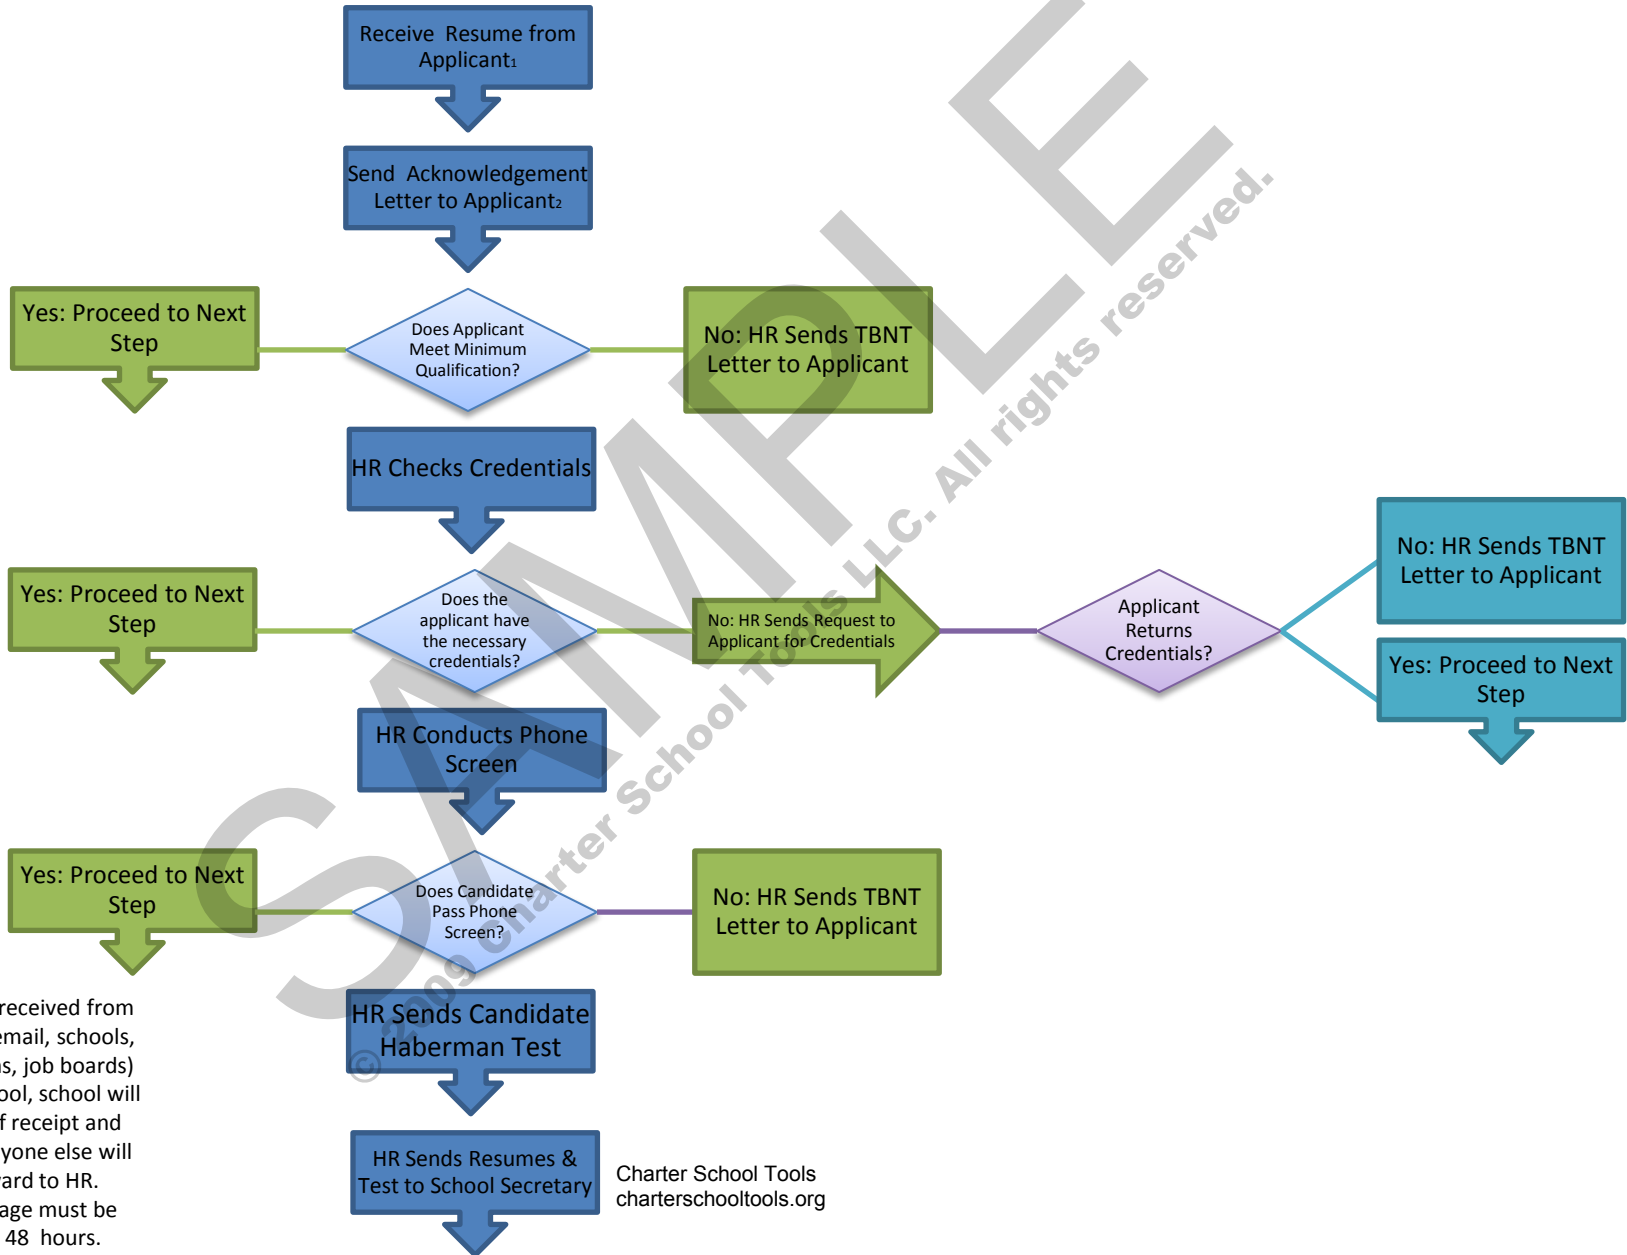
Receive Resume from Applicant₁

Send Acknowledgement Letter to Applicant₂

Yes: Proceed to Next Step

Does Applicant Meet Minimum Qualification?

No: HR Sends TBNT Letter to Applicant

HR Checks Credentials

Yes: Proceed to Next Step

Does the applicant have the necessary credentials?

No: HR Sends Request to Applicant for Credentials

Applicant Returns Credentials?

No: HR Sends TBNT Letter to Applicant

Yes: Proceed to Next Step

HR Conducts Phone Screen

Yes: Proceed to Next Step

Does Candidate Pass Phone Screen?

No: HR Sends TBNT Letter to Applicant

HR Sends Candidate Haberman Test

HR Sends Resumes & Test to School Secretary

Charter School Tools
charterschooltools.org

received from
email, schools,
s, job boards)
ool, school will
f receipt and
yone else will
ard to HR.
age must be
48 hours.

SAMPLE
© 2009 Charter School Tools LLC. All rights reserved.